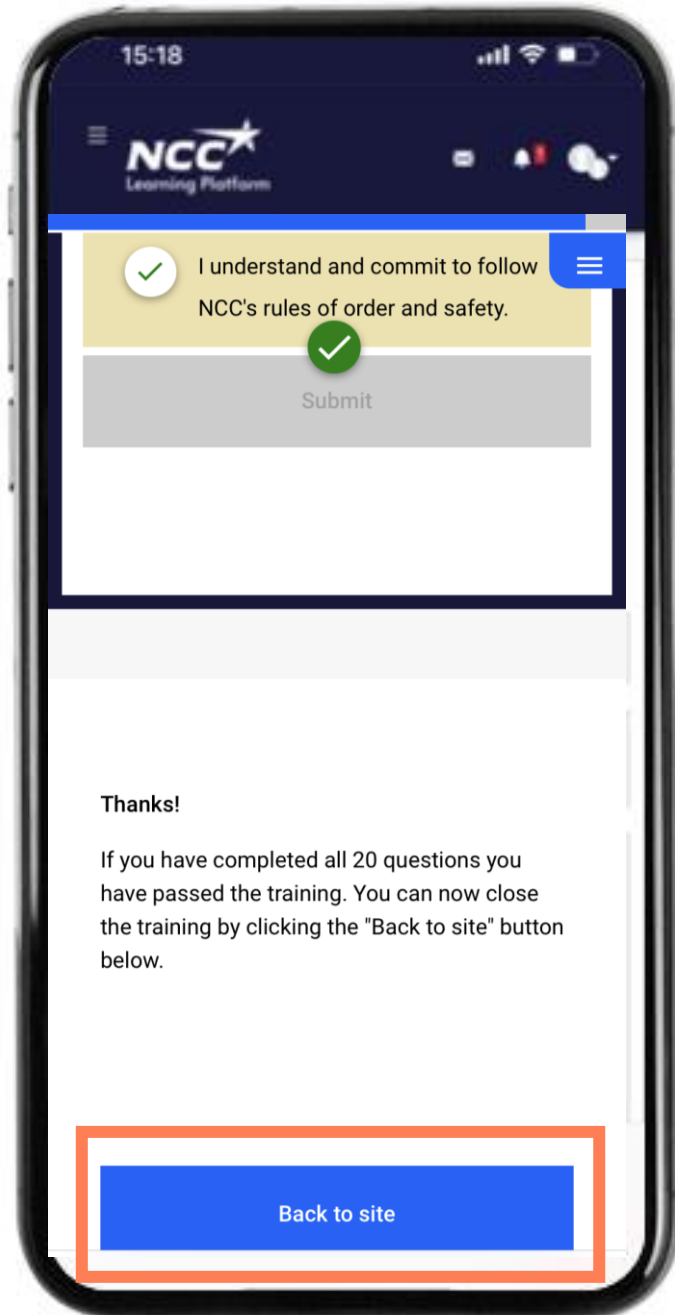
15:18

NCC
Learning Platform

I understand and commit to follow NCC's rules of order and safety.

Submit

Thanks!

If you have completed all 20 questions you have passed the training. You can now close the training by clicking the "Back to site" button below.

Back to site